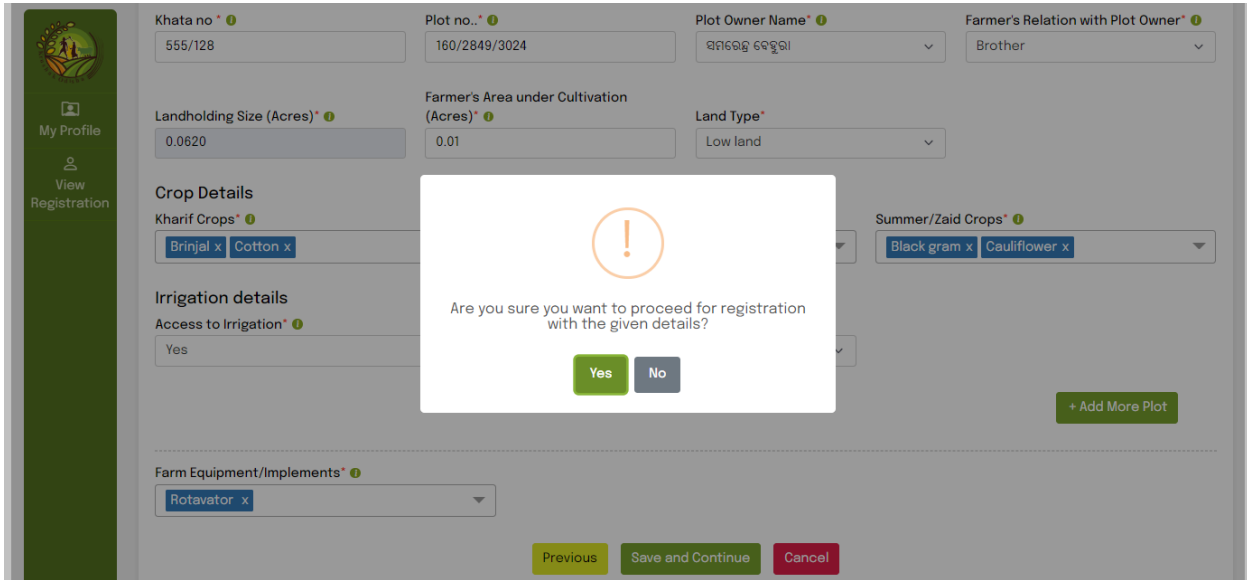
My Profile

View Registration

Khata no *
555/128

Plot no..*
160/2849/3024

Plot Owner Name*
ସମରେନ୍ଦ୍ର ବେହୁରା

Farmer's Relation with Plot Owner*
Brother

Landholding Size (Acres)*
0.0620

Farmer's Area under Cultivation (Acres)*
0.01

Land Type*
Low land

Crop Details

Kharif Crops*
Brinjal x Cotton x

Summer/Zaid Crops*
Black gram x Cauliflower x

Irrigation details

Access to Irrigation*
Yes

Are you sure you want to proceed for registration with the given details?

Yes No

+ Add More Plot

Farm Equipment/Implements*
Rotavator x

Previous Save and Continue Cancel